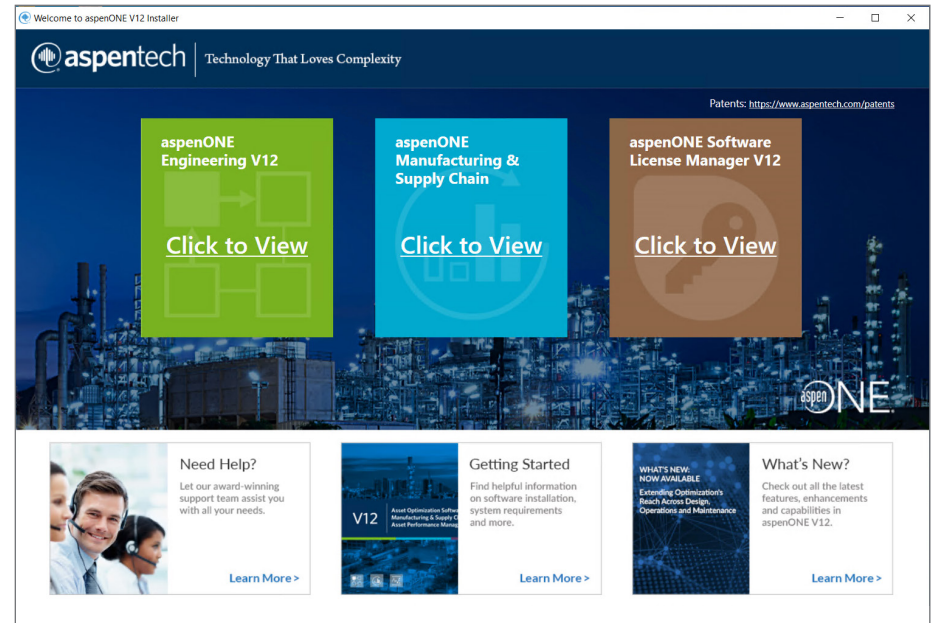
Welcome to aspenONE V12 Installer

aspentech | Technology That Loves Complexity

Patents: https://www.aspentech.com/patents

aspenONE Engineering V12

Click to View

aspenONE Manufacturing & Supply Chain

Click to View

aspenONE Software License Manager V12

Click to View

aspenONE

Need Help?

Let our award-winning support team assist you with all your needs.

Learn More >

V12

Asset Optimization Softw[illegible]
Manufacturing & Supply C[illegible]
Asset Performance Manag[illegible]

Getting Started

Find helpful information on software installation, system requirements and more.

Learn More >

WHAT'S NEW: NOW AVAILABLE

Extending Optimization's Reach Across Design, Operations and Maintenance

What's New?

Check out all the latest features, enhancements and capabilities in aspenONE V12.

Learn More >